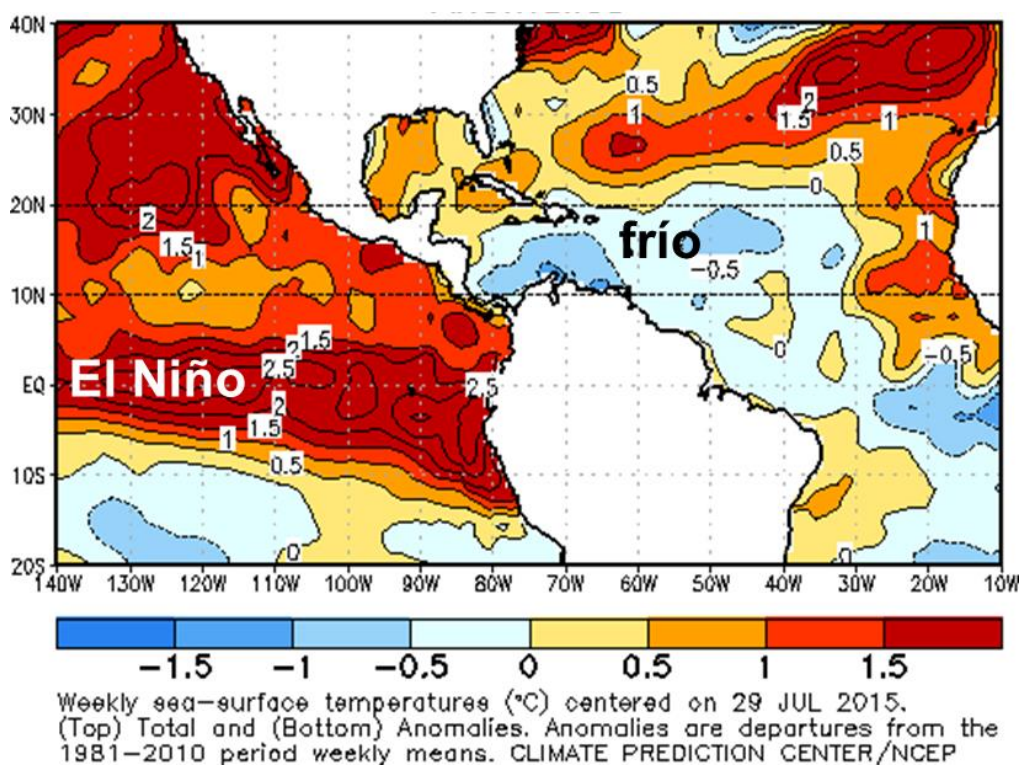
40N
30N
20N
10N
EQ
10S
20S
140W 130W 120W 110W 100W 90W 80W 70W 60W 50W 40W 30W 20W 10W

0.5
1
2
1.5
1
0.5
0
2
1.5
1
frío
-0.5
1
0
-0.5
1.5
2
2.5
El Niño
2
1.5
1
0.5
2.5
0
0

−1.5 −1 −0.5 0 0.5 1 1.5

Weekly sea-surface temperatures (°C) centered on 29 JUL 2015. (Top) Total and (Bottom) Anomalies. Anomalies are departures from the 1981-2010 period weekly means. CLIMATE PREDICTION CENTER/NCEP